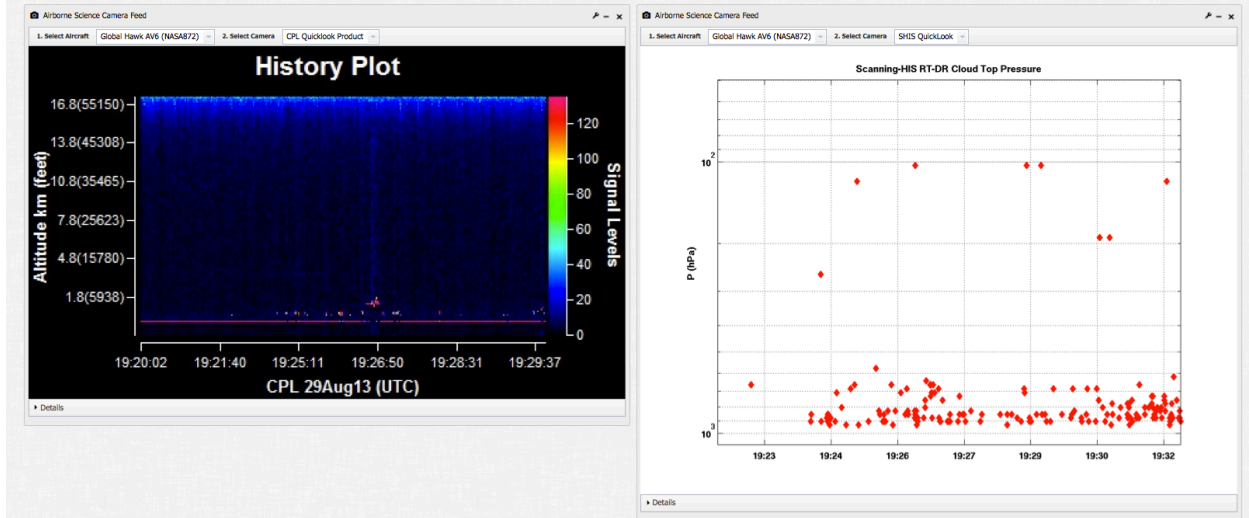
Airborne Science Camera Feed

1. Select Aircraft Global Hawk AV6 (NASA872) 2. Select Camera CPL Quicklook Product

History Plot

Altitude km (feet)

16.8(55150)
13.8(45308)
10.8(35465)
7.8(25623)
4.8(15780)
1.8(5938)

Signal Levels

120
100
80
60
40
20
0

19:20:02 19:21:40 19:25:11 19:26:50 19:28:31 19:29:37

CPL 29Aug13 (UTC)

Details

Airborne Science Camera Feed

1. Select Aircraft Global Hawk AV6 (NASA872) 2. Select Camera SHIS QuickLook

Scanning-HIS RT-DR Cloud Top Pressure

P (hPa)

$10^2$

$10^3$

19:23 19:24 19:26 19:27 19:29 19:30 19:32

Details